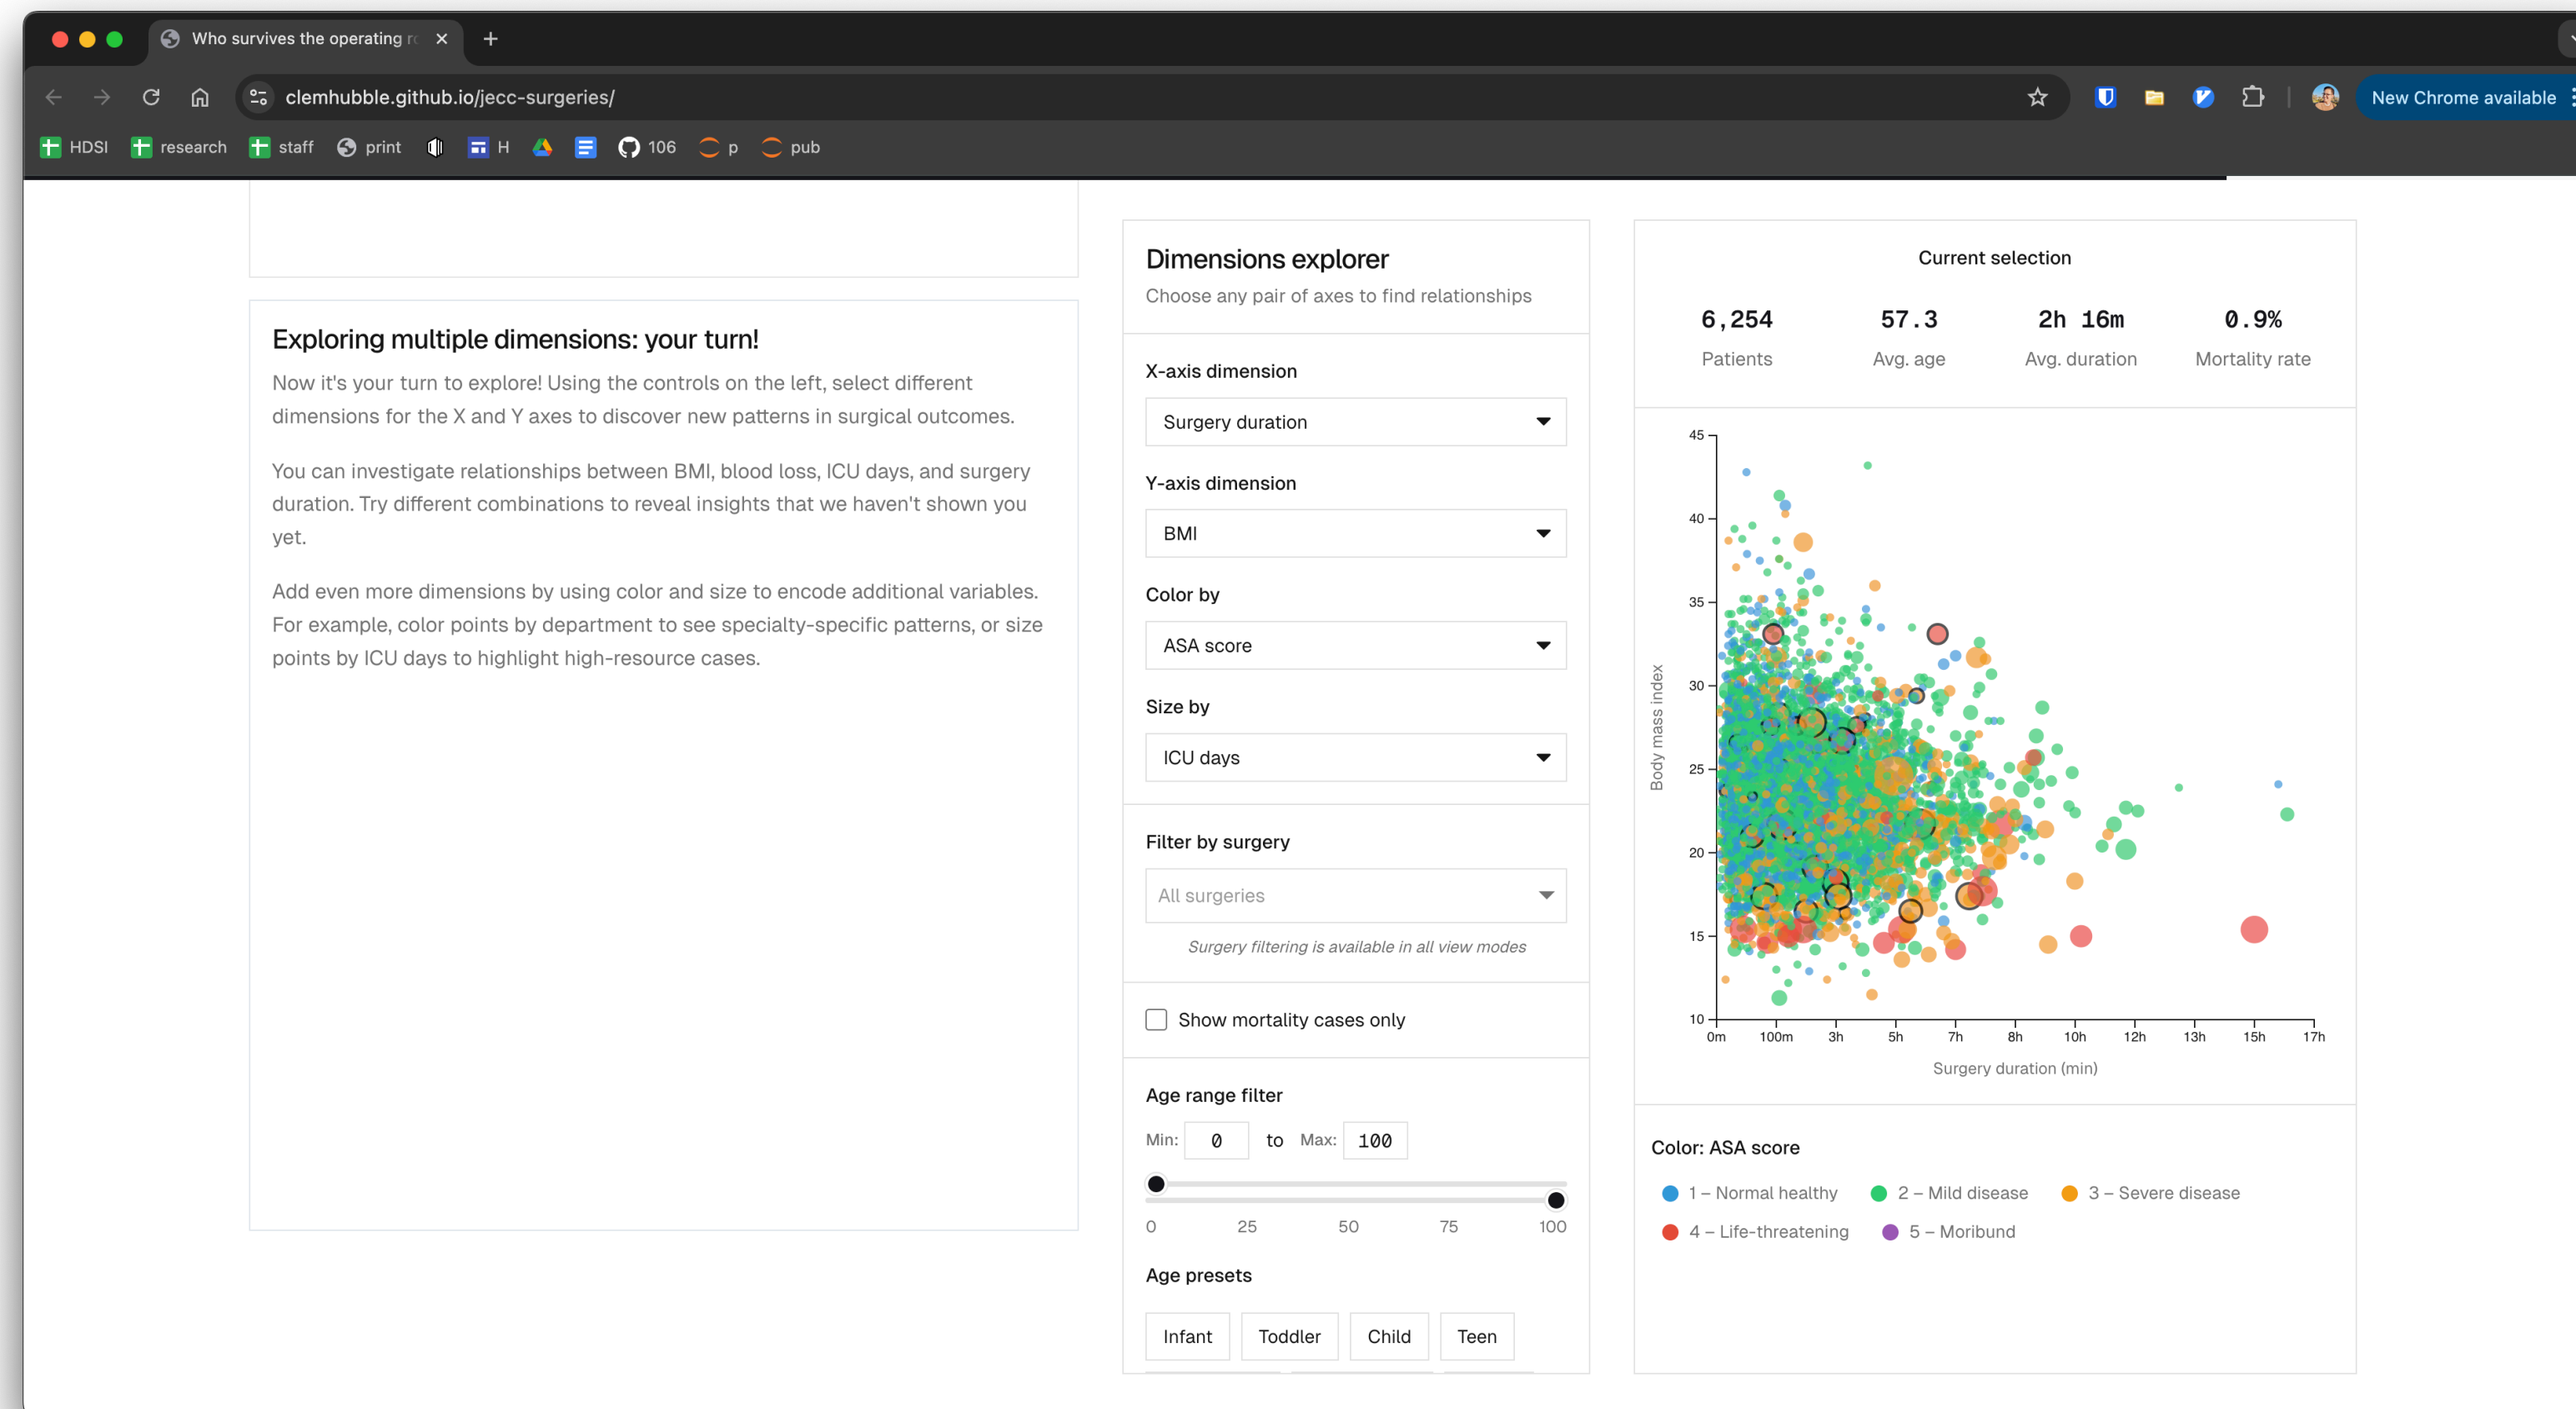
Who survives the operating r ×
+
clemhubble.github.io/jecc-surgeries/
New Chrome available
HDSI research staff print H 106 p pub

Exploring multiple dimensions: your turn!

Now it's your turn to explore! Using the controls on the left, select different dimensions for the X and Y axes to discover new patterns in surgical outcomes.

You can investigate relationships between BMI, blood loss, ICU days, and surgery duration. Try different combinations to reveal insights that we haven't shown you yet.

Add even more dimensions by using color and size to encode additional variables. For example, color points by department to see specialty-specific patterns, or size points by ICU days to highlight high-resource cases.

Dimensions explorer
Choose any pair of axes to find relationships

X-axis dimension
Surgery duration

Y-axis dimension
BMI

Color by
ASA score

Size by
ICU days

Filter by surgery
All surgeries
Surgery filtering is available in all view modes

Show mortality cases only

Age range filter
Min: 0 to Max: 100
0 25 50 75 100

Age presets
Infant Toddler Child Teen

Current selection
6,254 Patients
57.3 Avg. age
2h 16m Avg. duration
0.9% Mortality rate

45
40
35
30
25
20
15
10
Body mass index
0m 100m 3h 5h 7h 8h 10h 12h 13h 15h 17h
Surgery duration (min)

Color: ASA score
1 – Normal healthy
2 – Mild disease
3 – Severe disease
4 – Life-threatening
5 – Moribund